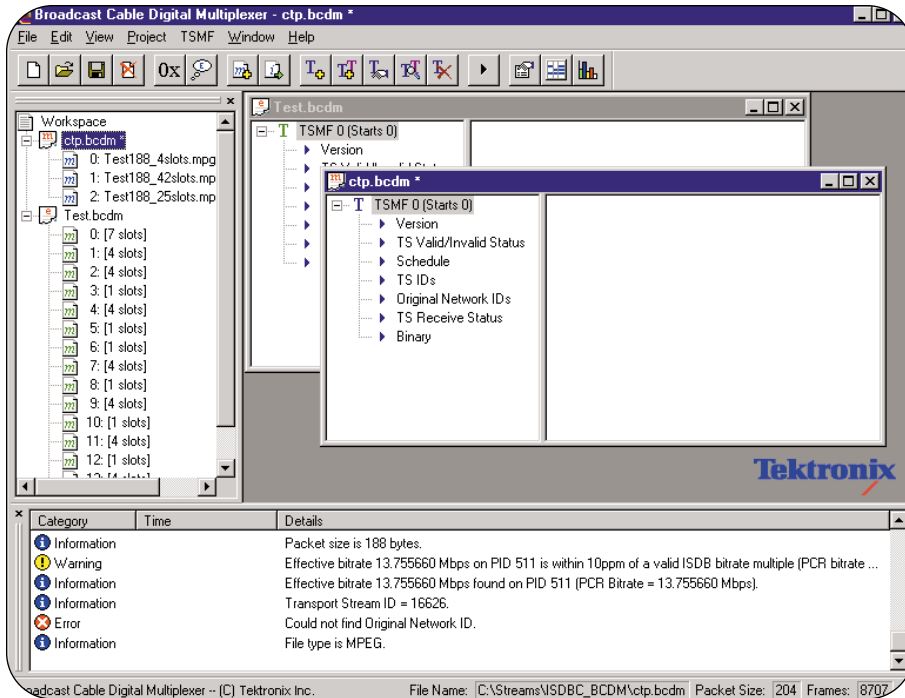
Broadcast Cable Digital Multiplexer - ctp.bcdm *

File Edit View Project TSMF Window Help

0x

Workspace
ctp.bcdm *
0: Test188_4slots.mpg
1: Test188_42slots.mp
2: Test188_25slots.mp
Test.bcdm
0: [7 slots]
1: [4 slots]
2: [4 slots]
3: [1 slots]
4: [4 slots]
5: [1 slots]
6: [1 slots]
7: [4 slots]
8: [1 slots]
9: [4 slots]
10: [1 slots]
11: [4 slots]
12: [1 slots]
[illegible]

Test.bcdm
TSMF 0 (Starts 0)
Version
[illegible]

ctp.bcdm *
TSMF 0 (Starts 0)
Version
TS Valid/Invalid Status
Schedule
TS IDs
Original Network IDs
TS Receive Status
Binary

Tektronix

| Category | Time | Details |
|---|---|---|
| Information | | Packet size is 188 bytes. |
| Warning | | Effective bitrate 13.755660 Mbps on PID 511 is within 10ppm of a valid ISDB bitrate multiple (PCR bitrate ... |
| Information | | Effective bitrate 13.755660 Mbps found on PID 511 (PCR Bitrate = 13.755660 Mbps). |
| Information | | Transport Stream ID = 16626. |
| Error | | Could not find Original Network ID. |
| Information | | File type is MPEG. |

oadcast Cable Digital Multiplexer -- (C) Tektronix Inc. File Name: C:\Streams\ISDBC_BCDM\ctp.bcdm Packet Size: 204 Frames: 8707